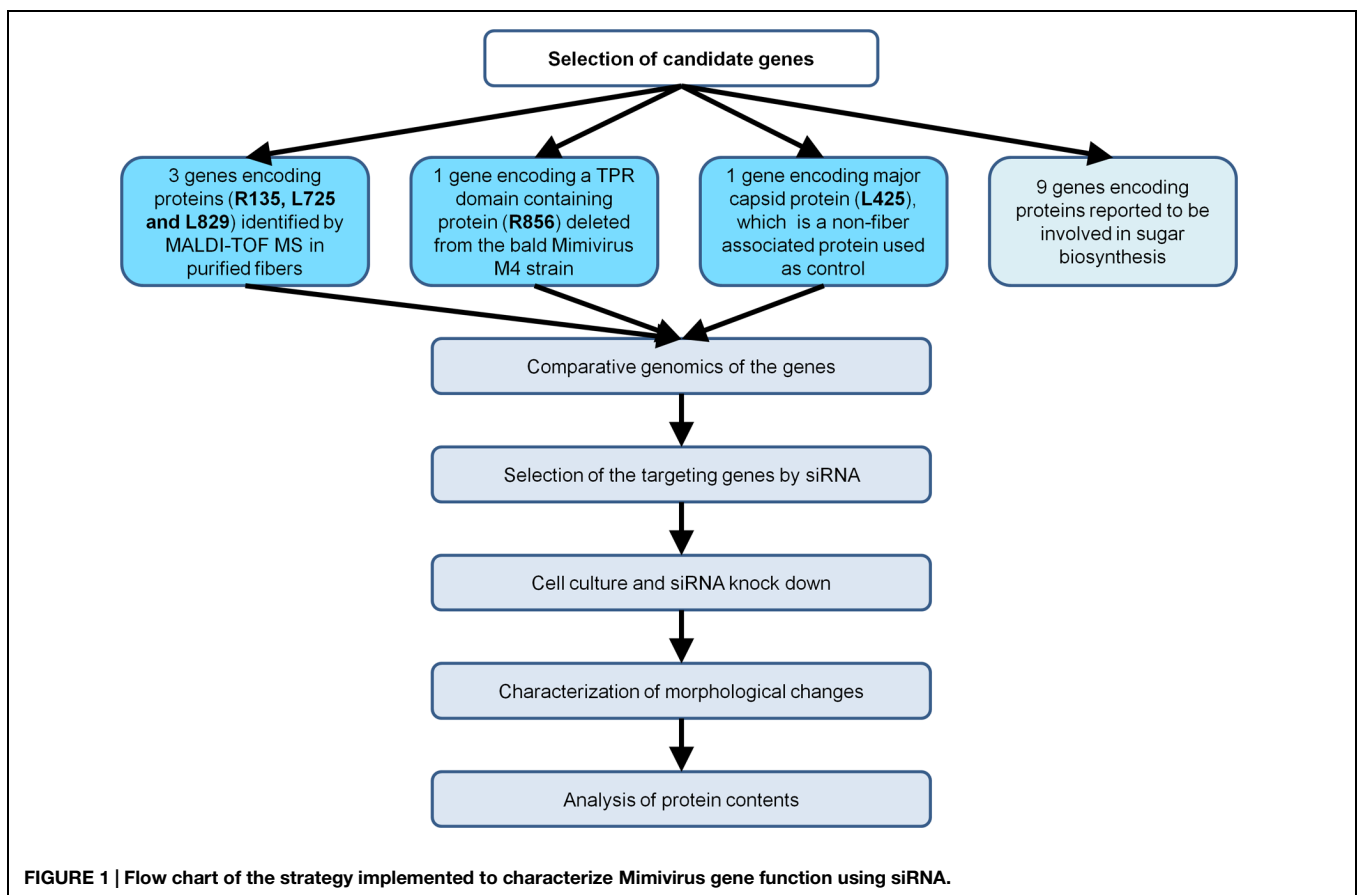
Selection of candidate genes

3 genes encoding proteins (**R135, L725 and L829**) identified by MALDI-TOF MS in purified fibers

1 gene encoding a TPR domain containing protein (**R856**) deleted from the bald Mimivirus M4 strain

1 gene encoding major capsid protein (**L425**), which is a non-fiber associated protein used as control

9 genes encoding proteins reported to be involved in sugar biosynthesis

Comparative genomics of the genes

Selection of the targeting genes by siRNA

Cell culture and siRNA knock down

Characterization of morphological changes

Analysis of protein contents

**FIGURE 1 | Flow chart of the strategy implemented to characterize Mimivirus gene function using siRNA.**